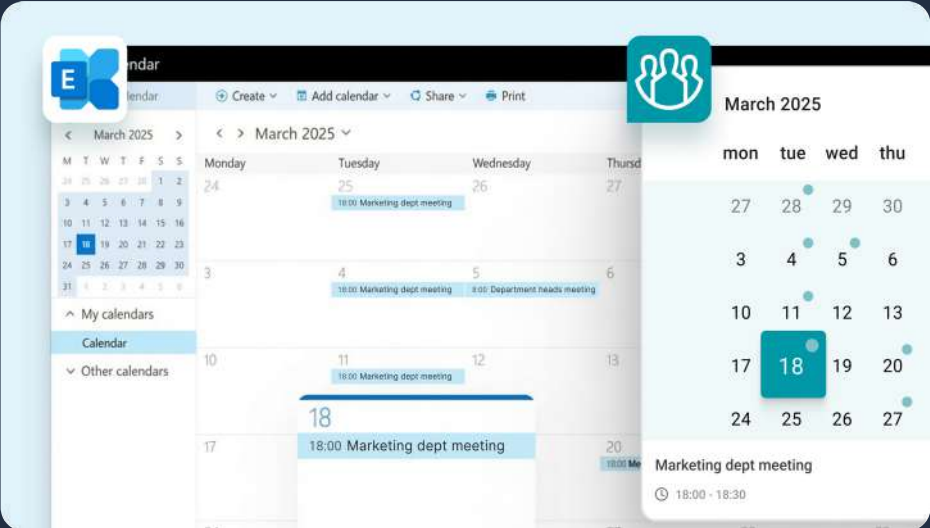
E
endar

lendar

Create
Add calendar
Share
Print

March 2025

| M | T | W | T | F | S | S |
|---|---|---|---|---|---|---|
| 24 | 25 | 26 | 27 | 28 | 1 | 2 |
| 3 | 4 | 5 | 6 | 7 | 8 | 9 |
| 10 | 11 | 12 | 13 | 14 | 15 | 16 |
| 17 | 18 | 19 | 20 | 21 | 22 | 23 |
| 24 | 25 | 26 | 27 | 28 | 29 | 30 |
| 31 | 1 | 2 | 3 | 4 | 5 | 6 |

My calendars
Calendar
Other calendars

March 2025

| Monday | Tuesday | Wednesday | Thursd |
|---|---|---|---|
| 24 | 25 18:00 Marketing dept meeting | 26 | 27 |
| 3 | 4 18:00 Marketing dept meeting | 5 8:00 Department heads meeting | 6 |
| 10 | 11 18:00 Marketing dept meeting | 12 | 13 |
| 17 | | | 20 18:00 Mar |

18
18:00 Marketing dept meeting

March 2025

| mon | tue | wed | thu |
|---|---|---|---|
| 27 | 28 | 29 | 30 |
| 3 | 4 | 5 | 6 |
| 10 | 11 | 12 | 13 |
| 17 | 18 | 19 | 20 |
| 24 | 25 | 26 | 27 |

Marketing dept meeting
18:00 - 18:30